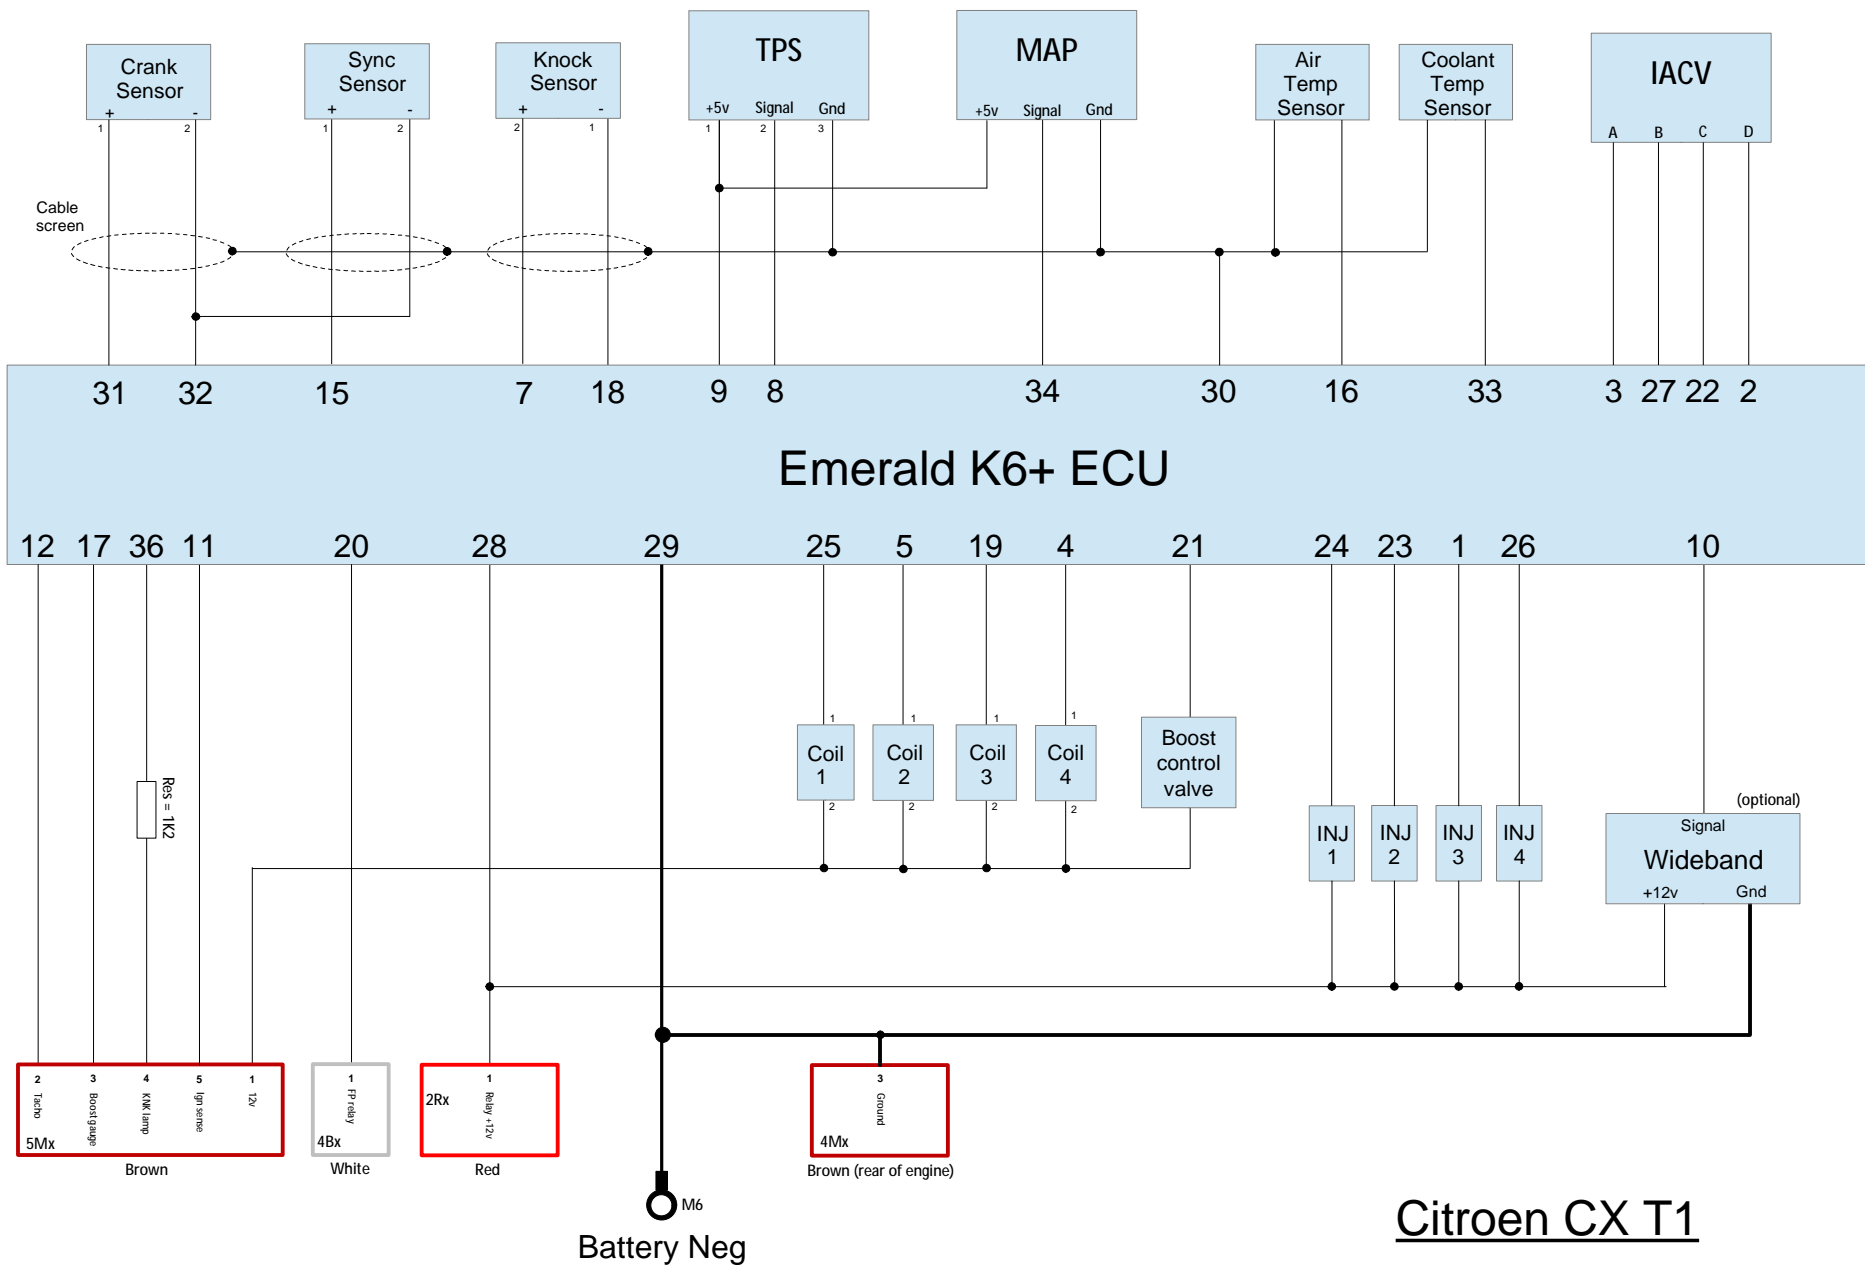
Crank Sensor
+ -
1 2

Sync Sensor
+ -
1 2

Knock Sensor
+ -
2 1

TPS
+5v Signal Gnd
1 2 3

MAP
+5v Signal Gnd

Air Temp Sensor

Coolant Temp Sensor

IACV
A B C D

Cable screen

31 32 15 7 18 9 8 34 30 16 33 3 27 22 2

Emerald K6+ ECU

12 17 36 11 20 28 29 25 5 19 4 21 24 23 1 26 10

Res = 1K2

1
Coil 1
2

1
Coil 2
2

1
Coil 3
2

1
Coil 4
2

Boost control valve

INJ 1

INJ 2

INJ 3

INJ 4

(optional)
Signal
Wideband
+12v Gnd

2 3 4 5 1
Tacho Boost gauge KNK lamp Ign sense 12v
5Mx
Brown

1
FP relay
4Bx
White

2Rx
1
Relay +12v
Red

3
Ground
4Mx
Brown (rear of engine)

M6
Battery Neg

Citroen CX T1